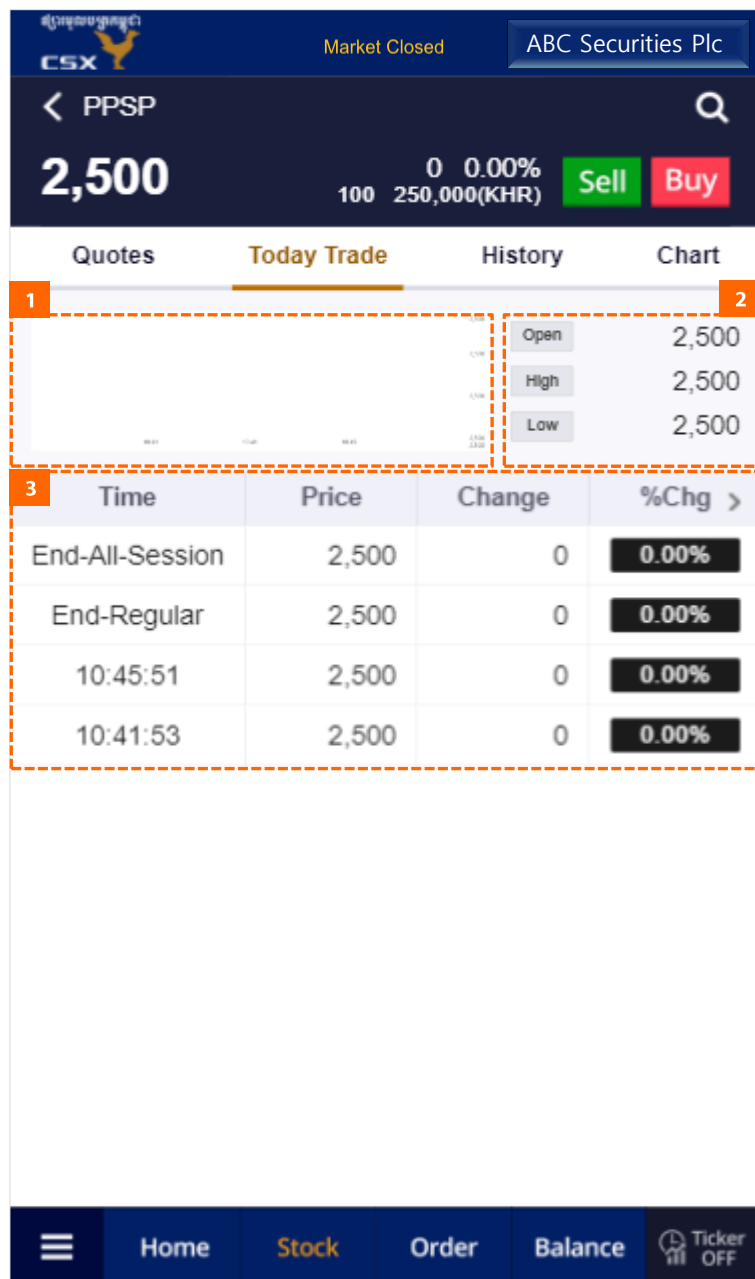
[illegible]
CSX
Market Closed
ABC Securities Plc

PPSP

2,500
0 0.00%
100 250,000(KHR)
Sell
Buy

Quotes
Today Trade
History
Chart

1

2

| Open | 2,500 |
|---|---|
| High | 2,500 |
| Low | 2,500 |

3

| Time | Price | Change | %Chg |
|---|---|---|---|
| End-All-Session | 2,500 | 0 | 0.00% |
| End-Regular | 2,500 | 0 | 0.00% |
| 10:45:51 | 2,500 | 0 | 0.00% |
| 10:41:53 | 2,500 | 0 | 0.00% |

Home
Stock
Order
Balance
Ticker OFF